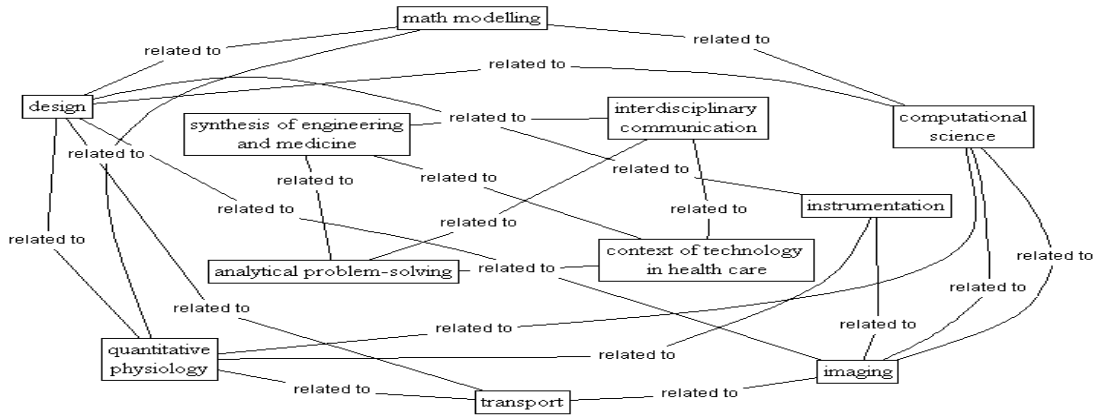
math modelling

related to

related to

related to

design

computational science

synthesis of engineering and medicine

related to

interdisciplinary communication

related to

related to

related to

related to

related to

related to

instrumentation

related to

related to

related to

analytical problem-solving

related to

context of technology in health care

related to

related to

related to

related to

related to

quantitative physiology

related to

imaging

related to

related to

transport